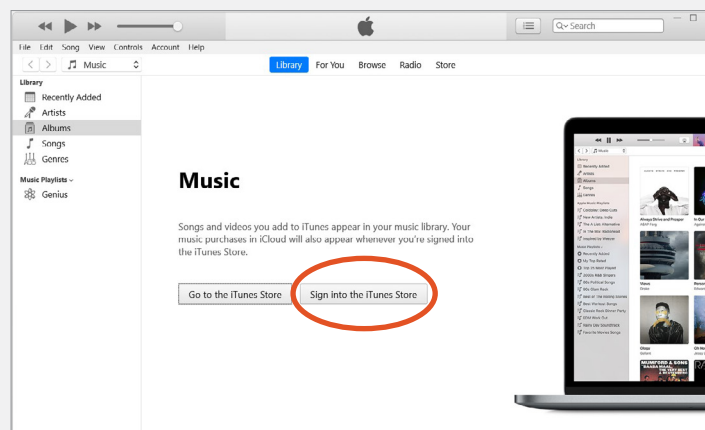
Search

File Edit Song View Controls Account Help

Music

Library For You Browse Radio Store

Library
Recently Added
Artists
Albums
Songs
Genres

Music Playlists
Genius

Music

Songs and videos you add to iTunes appear in your music library. Your music purchases in iCloud will also appear whenever you're signed into the iTunes Store.

Go to the iTunes Store

Sign into the iTunes Store